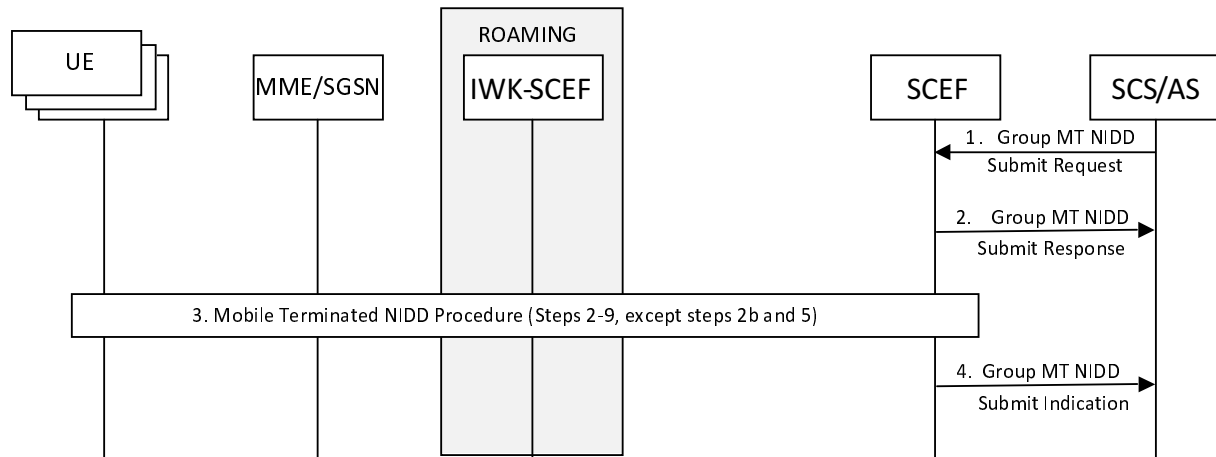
UE

MME/SGSN

ROAMING

IWK-SCEF

SCEF

SCS/AS

1. Group MT NIDD Submit Request

2. Group MT NIDD Submit Response

3. Mobile Terminated NIDD Procedure (Steps 2-9, except steps 2b and 5)

4. Group MT NIDD Submit Indication